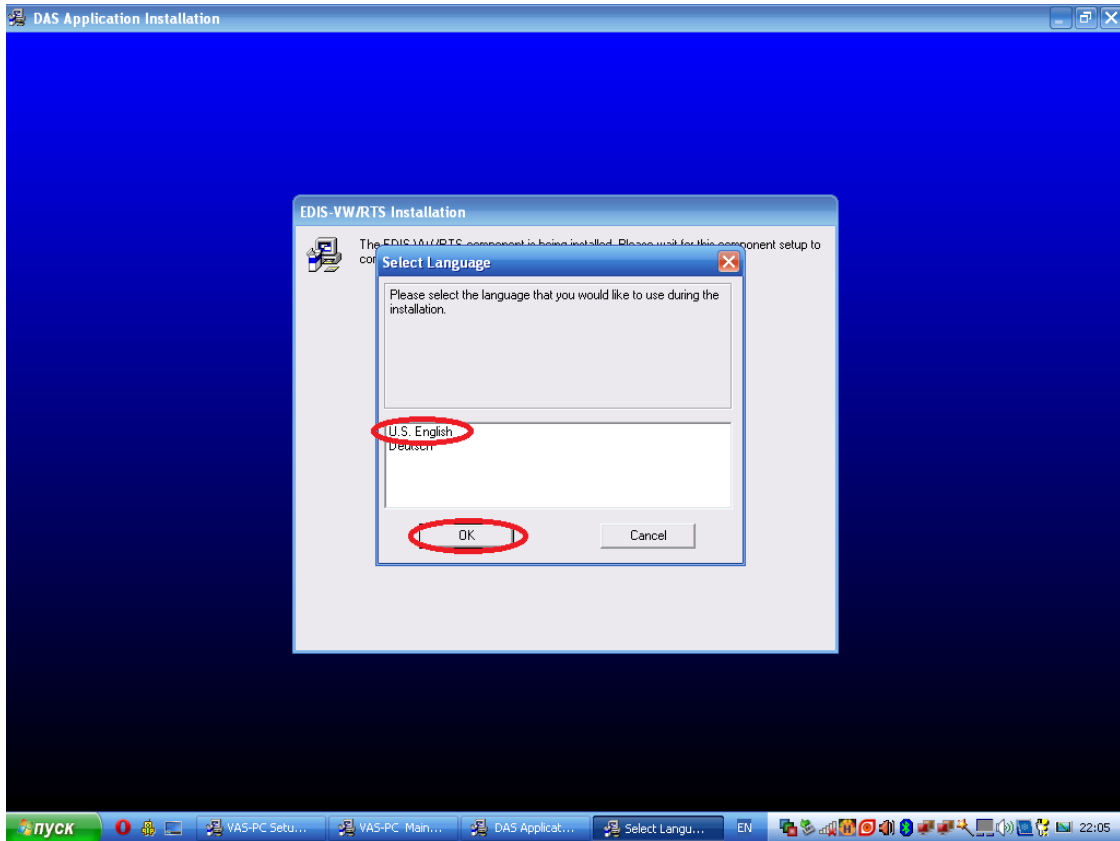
DAS Application Installation

EDIS-VW/RTS Installation

The EDIS-VW/RTS component is being installed. Please wait for this component setup to co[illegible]

Select Language

Please select the language that you would like to use during the installation.

U.S. English
Deutsch

OK

Cancel

пуск

VAS-PC Setu...

VAS-PC Main...

DAS Applicat...

Select Langu...

EN

22:05